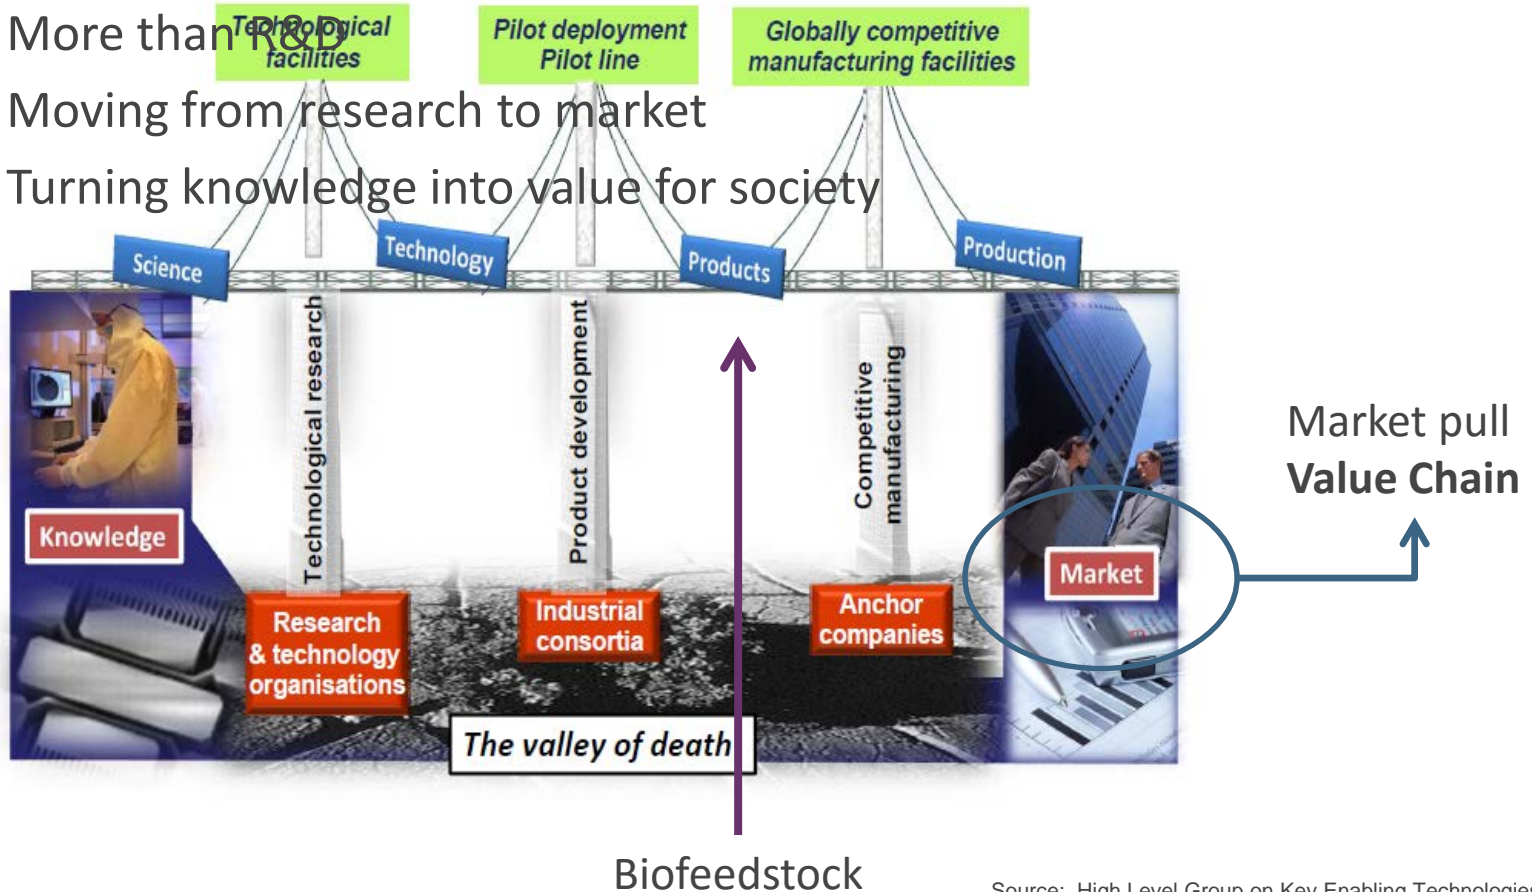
More than R&D

Technological facilities

Pilot deployment Pilot line

Globally competitive manufacturing facilities

Moving from research to market

Turning knowledge into value for society

Science

Technology

Products

Production

Technological research

Product development

Competitive manufacturing

Knowledge

Research & technology organisations

Industrial consortia

Anchor companies

Market

The valley of death

Market pull
**Value Chain**

Biofeedstock

Source: High Level Group on Key Enabling Technologie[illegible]